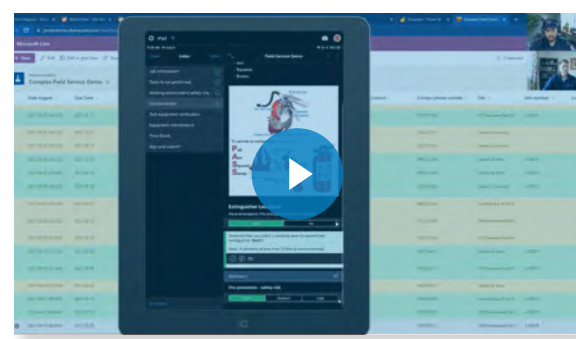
Microsoft Lists

Complex Field Service Demo

Date logged

Due Date

Contact phone number

City

Job information

Tasks to be performed

Working environment safety che

Communication

Tool equipment verification

Equipment maintenance

Time Sheet

Sign and submit

Field Service Demo

Extinguisher Location

Yes

No